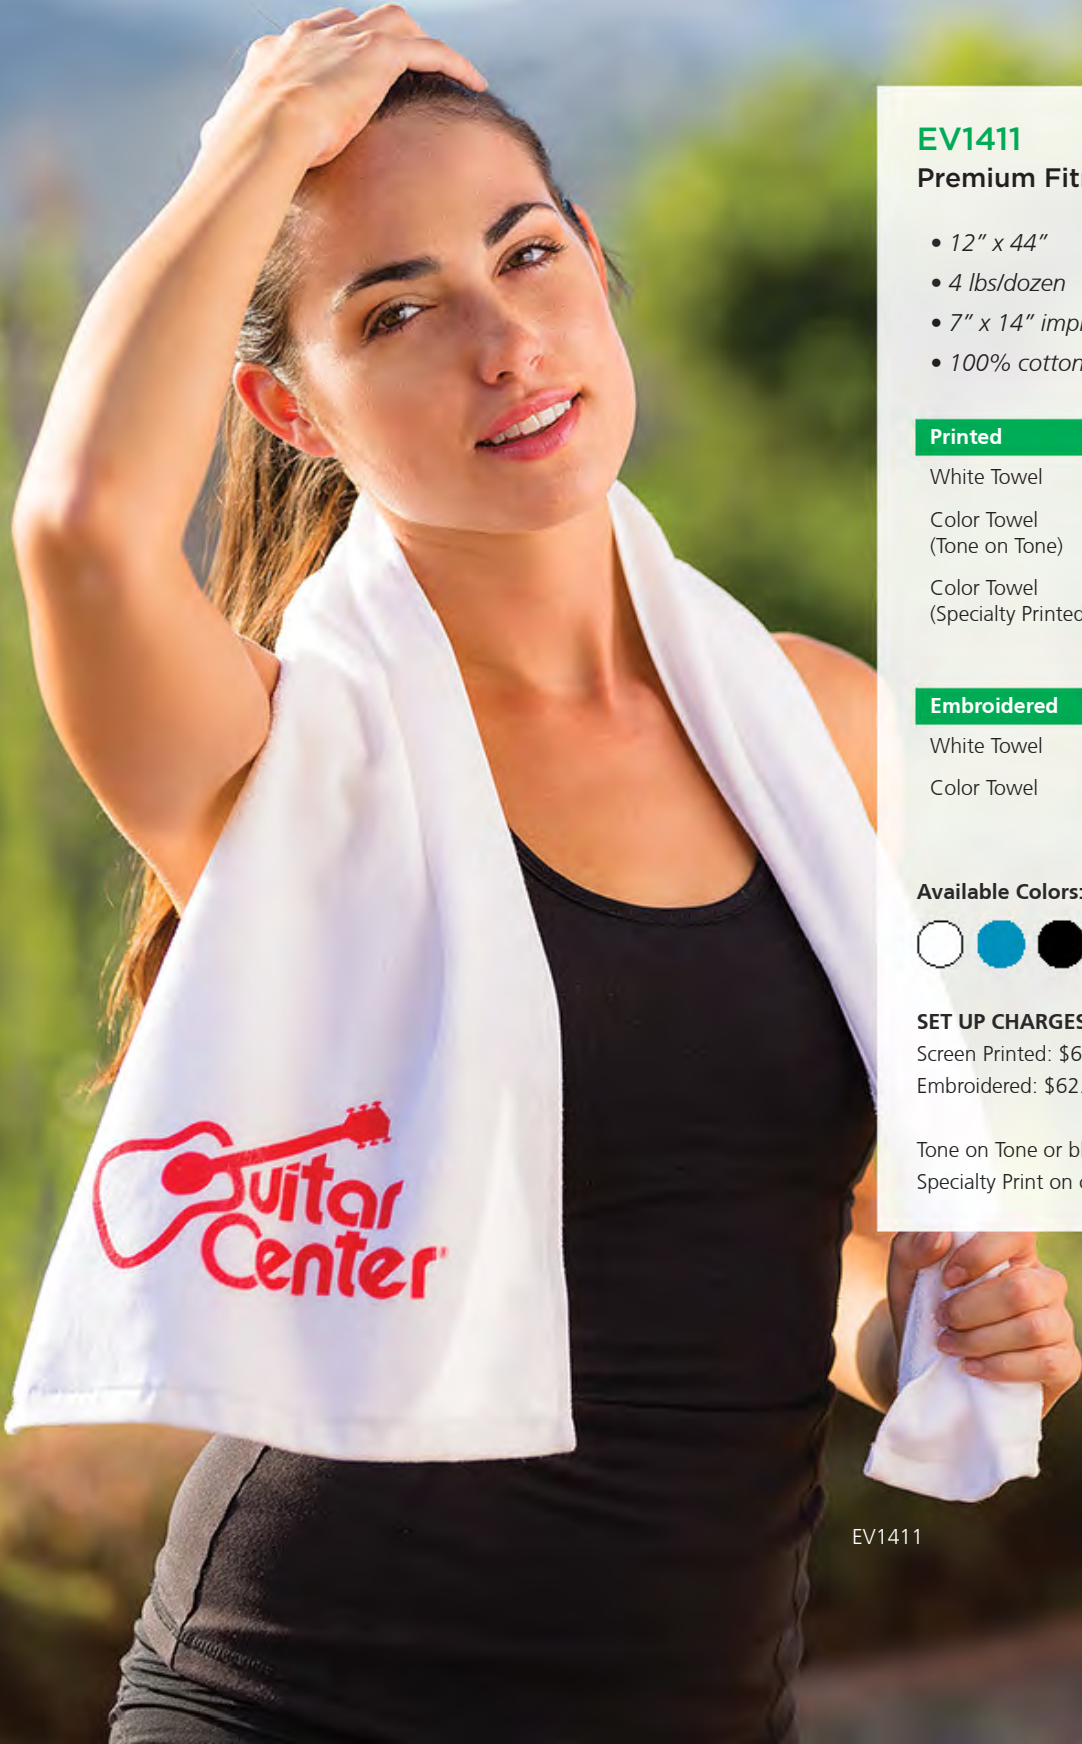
EV1411
Premium Fit

• 12" x 44"
• 4 lbs/dozen
• 7" x 14" impr
• 100% cotton

Printed
White Towel
Color Towel (Tone on Tone)
Color Towel (Specialty Printed

Embroidered
White Towel
Color Towel

Available Colors:

SET UP CHARGES
Screen Printed: $6
Embroidered: $62.

Tone on Tone or bl
Specialty Print on

Guitar Center

EV1411